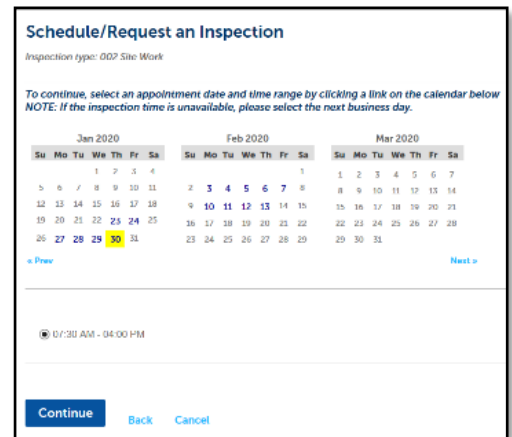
Schedule/Request an Inspection

Inspection type: 002 Site Work

To continue, select an appointment date and time range by clicking a link on the calendar below
NOTE: If the inspection time is unavailable, please select the next business day.

Jan 2020

| Su | Mo | Tu | We | Th | Fr | Sa |
|---|---|---|---|---|---|---|
| | | | 1 | 2 | 3 | 4 |
| 5 | 6 | 7 | 8 | 9 | 10 | 11 |
| 12 | 13 | 14 | 15 | 16 | 17 | 18 |
| 19 | 20 | 21 | 22 | 23 | 24 | 25 |
| 26 | 27 | 28 | 29 | 30 | 31 | |

Feb 2020

| Su | Mo | Tu | We | Th | Fr | Sa |
|---|---|---|---|---|---|---|
| | | | | | | 1 |
| 2 | 3 | 4 | 5 | 6 | 7 | 8 |
| 9 | 10 | 11 | 12 | 13 | 14 | 15 |
| 16 | 17 | 18 | 19 | 20 | 21 | 22 |
| 23 | 24 | 25 | 26 | 27 | 28 | 29 |

Mar 2020

| Su | Mo | Tu | We | Th | Fr | Sa |
|---|---|---|---|---|---|---|
| 1 | 2 | 3 | 4 | 5 | 6 | 7 |
| 8 | 9 | 10 | 11 | 12 | 13 | 14 |
| 15 | 16 | 17 | 18 | 19 | 20 | 21 |
| 22 | 23 | 24 | 25 | 26 | 27 | 28 |
| 29 | 30 | 31 | | | | |

« Prev

Next »

07:30 AM - 04:00 PM

Continue

Back

Cancel